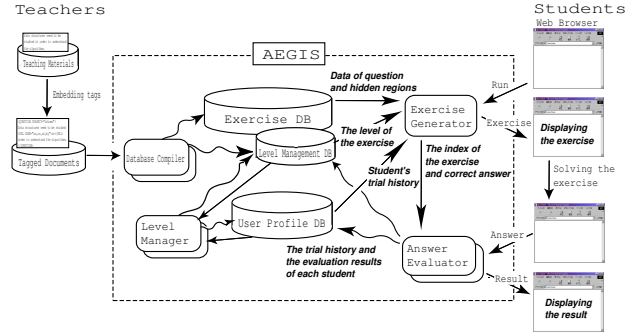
Teachers

Students

Web Browser

Teaching Materials

Embedding tags

Tagged Documents

AEGIS

Data of question and hidden regions

Exercise DB

Exercise Generator

Run

Exercise

Displaying the exercise

The level of the exercise

Database Compiler

Level Management DB

The index of the exercise and correct answer

Student's trial history

Solving the exercise

Level Manager

User Profile DB

Answer

The trial history and the evaluation results of each student

Answer Evaluator

Result

Displaying the result